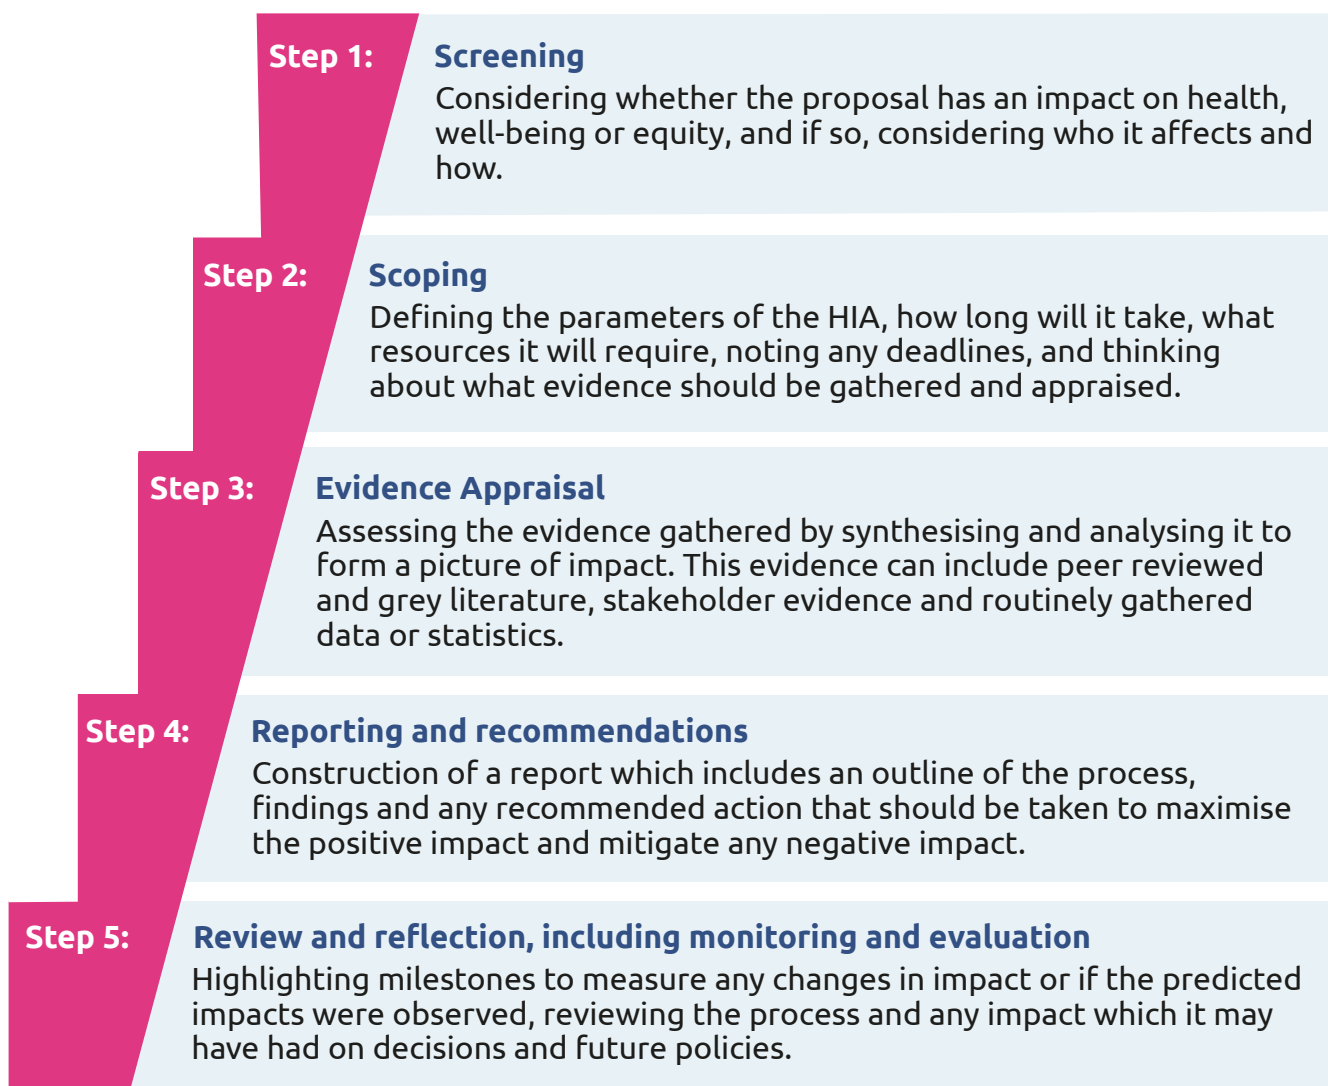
Step 1:
Screening
Considering whether the proposal has an impact on health, well-being or equity, and if so, considering who it affects and how.

Step 2:
Scoping
Defining the parameters of the HIA, how long will it take, what resources it will require, noting any deadlines, and thinking about what evidence should be gathered and appraised.

Step 3:
Evidence Appraisal
Assessing the evidence gathered by synthesising and analysing it to form a picture of impact. This evidence can include peer reviewed and grey literature, stakeholder evidence and routinely gathered data or statistics.

Step 4:
Reporting and recommendations
Construction of a report which includes an outline of the process, findings and any recommended action that should be taken to maximise the positive impact and mitigate any negative impact.

Step 5:
Review and reflection, including monitoring and evaluation
Highlighting milestones to measure any changes in impact or if the predicted impacts were observed, reviewing the process and any impact which it may have had on decisions and future policies.